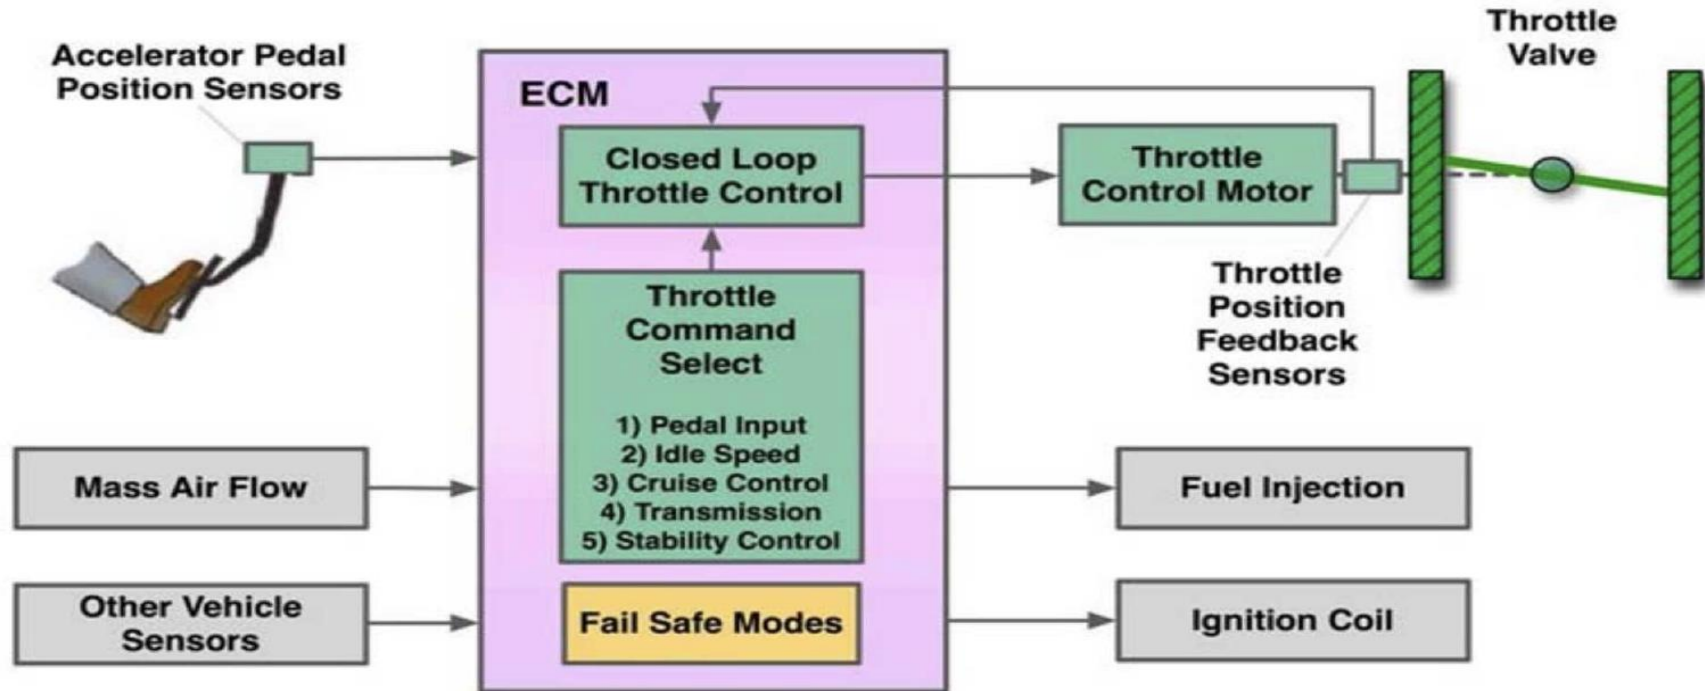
Accelerator Pedal Position Sensors

ECM

Closed Loop Throttle Control

Throttle Command Select

1) Pedal Input
2) Idle Speed
3) Cruise Control
4) Transmission
5) Stability Control

Fail Safe Modes

Throttle Valve

Throttle Control Motor

Throttle Position Feedback Sensors

Mass Air Flow

Other Vehicle Sensors

Fuel Injection

Ignition Coil